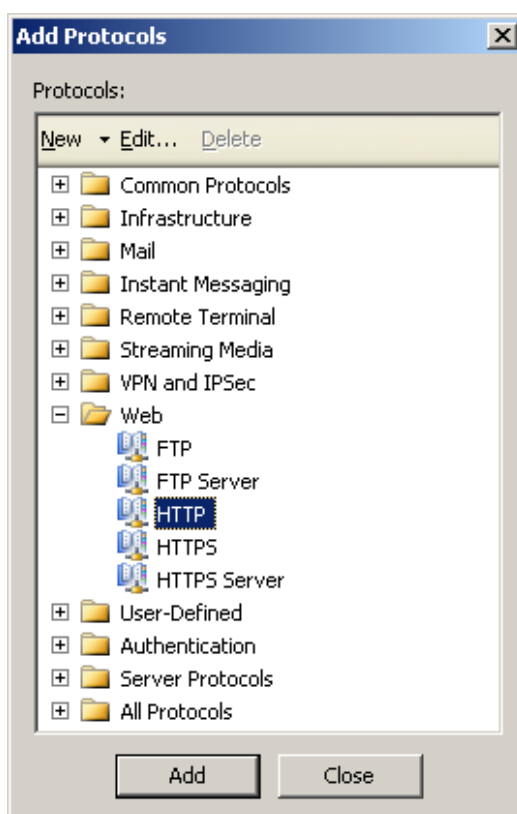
Add Protocols
X

Protocols:

New ▾ Edit... Delete

Common Protocols
Infrastructure
Mail
Instant Messaging
Remote Terminal
Streaming Media
VPN and IPSec
Web
FTP
FTP Server
HTTP
HTTPS
HTTPS Server
User-Defined
Authentication
Server Protocols
All Protocols

Add
Close